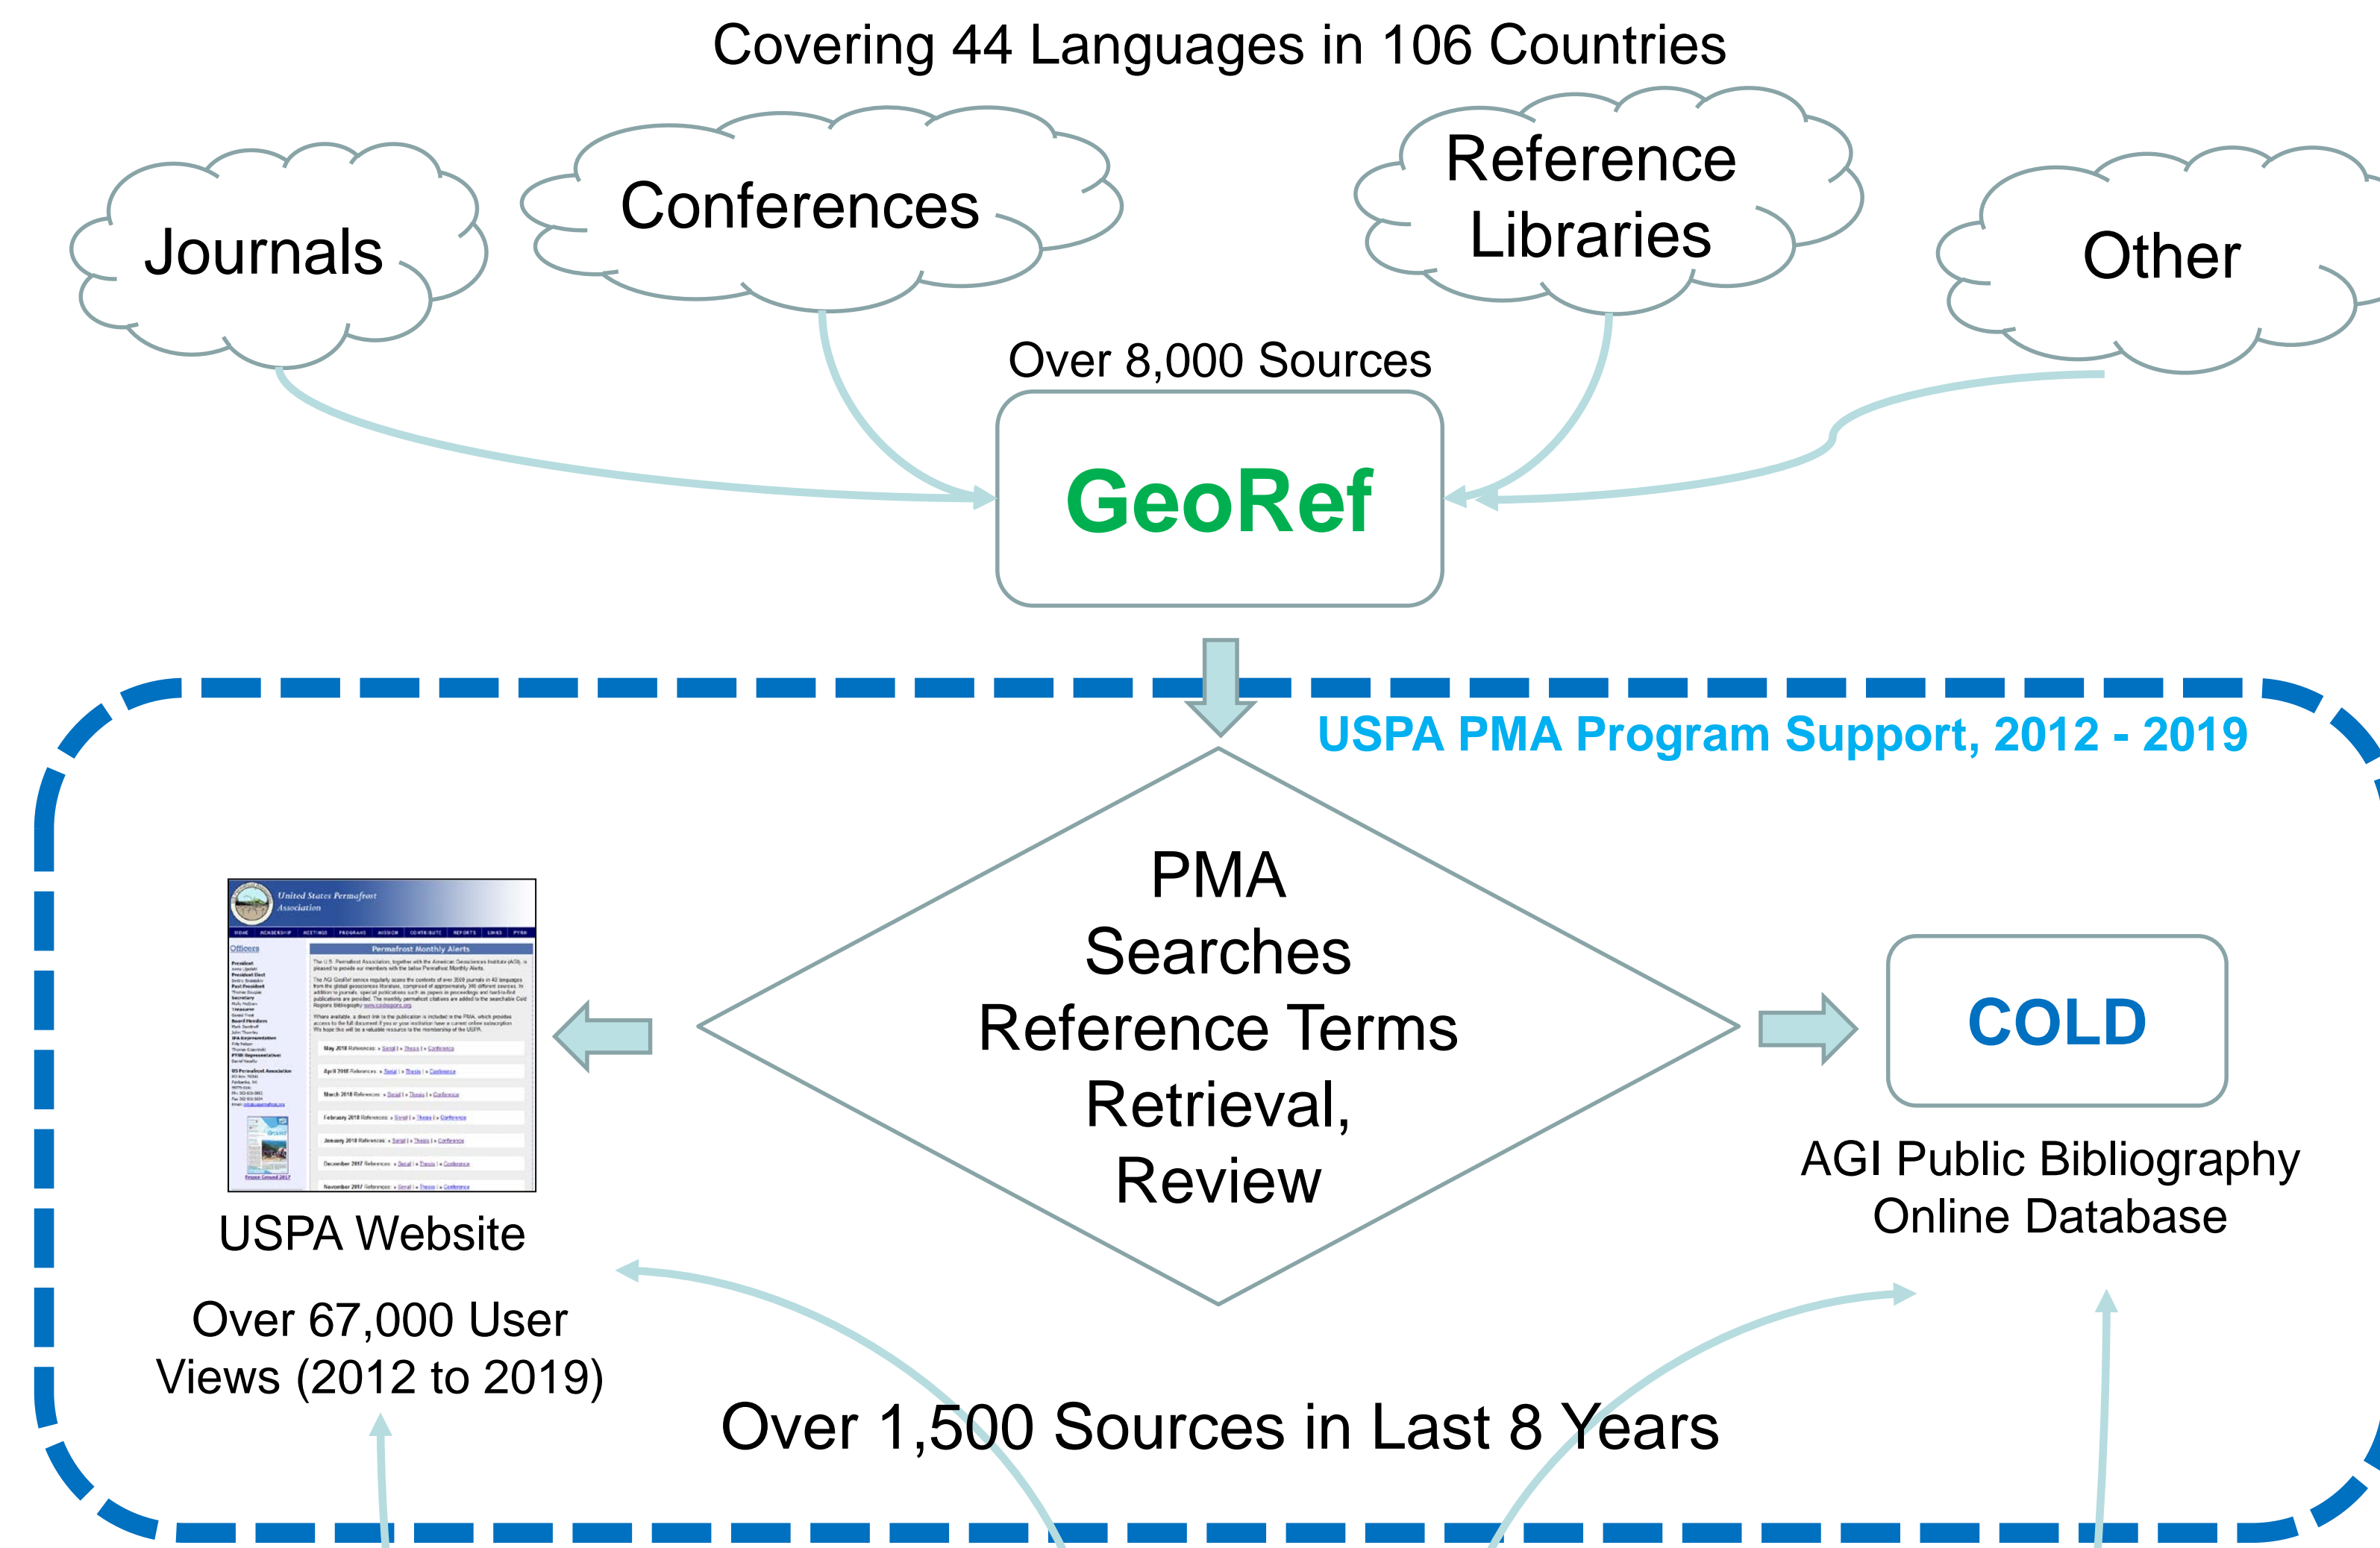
Covering 44 Languages in 106 Countries

Journals

Conferences

Reference Libraries

Other

Over 8,000 Sources

GeoRef

USPA PMA Program Support, 2012 - 2019

United States Permafrost Association

Permafrost Monthly Alerts

USPA Website

Over 67,000 User Views (2012 to 2019)

PMA Searches Reference Terms Retrieval, Review

COLD

AGI Public Bibliography Online Database

Over 1,500 Sources in Last 8 Years